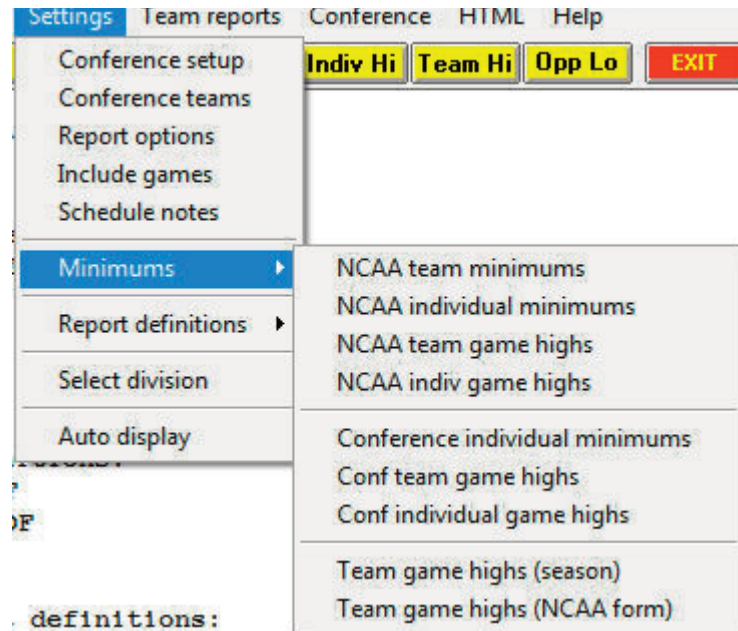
Settings Team reports Conference HTML Help

Indiv Hi Team Hi Opp Lo EXIT

Conference setup
Conference teams
Report options
Include games
Schedule notes

Minimums

Report definitions

Select division

Auto display

NCAA team minimums
NCAA individual minimums
NCAA team game highs
NCAA indiv game highs

Conference individual minimums
Conf team game highs
Conf individual game highs

Team game highs (season)
Team game highs (NCAA form)

OF

definitions: